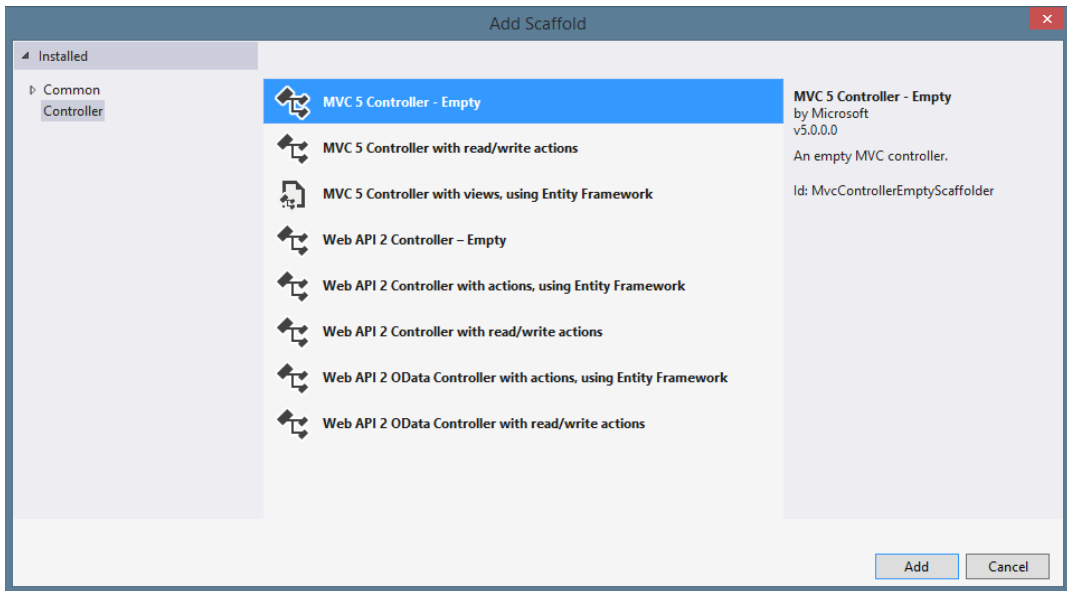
Add Scaffold

Installed

Common
Controller

MVC 5 Controller - Empty
MVC 5 Controller with read/write actions
MVC 5 Controller with views, using Entity Framework
Web API 2 Controller – Empty
Web API 2 Controller with actions, using Entity Framework
Web API 2 Controller with read/write actions
Web API 2 OData Controller with actions, using Entity Framework
Web API 2 OData Controller with read/write actions

MVC 5 Controller - Empty
by Microsoft
v5.0.0.0

An empty MVC controller.

Id: MvcControllerEmptyScaffolder

Add
Cancel